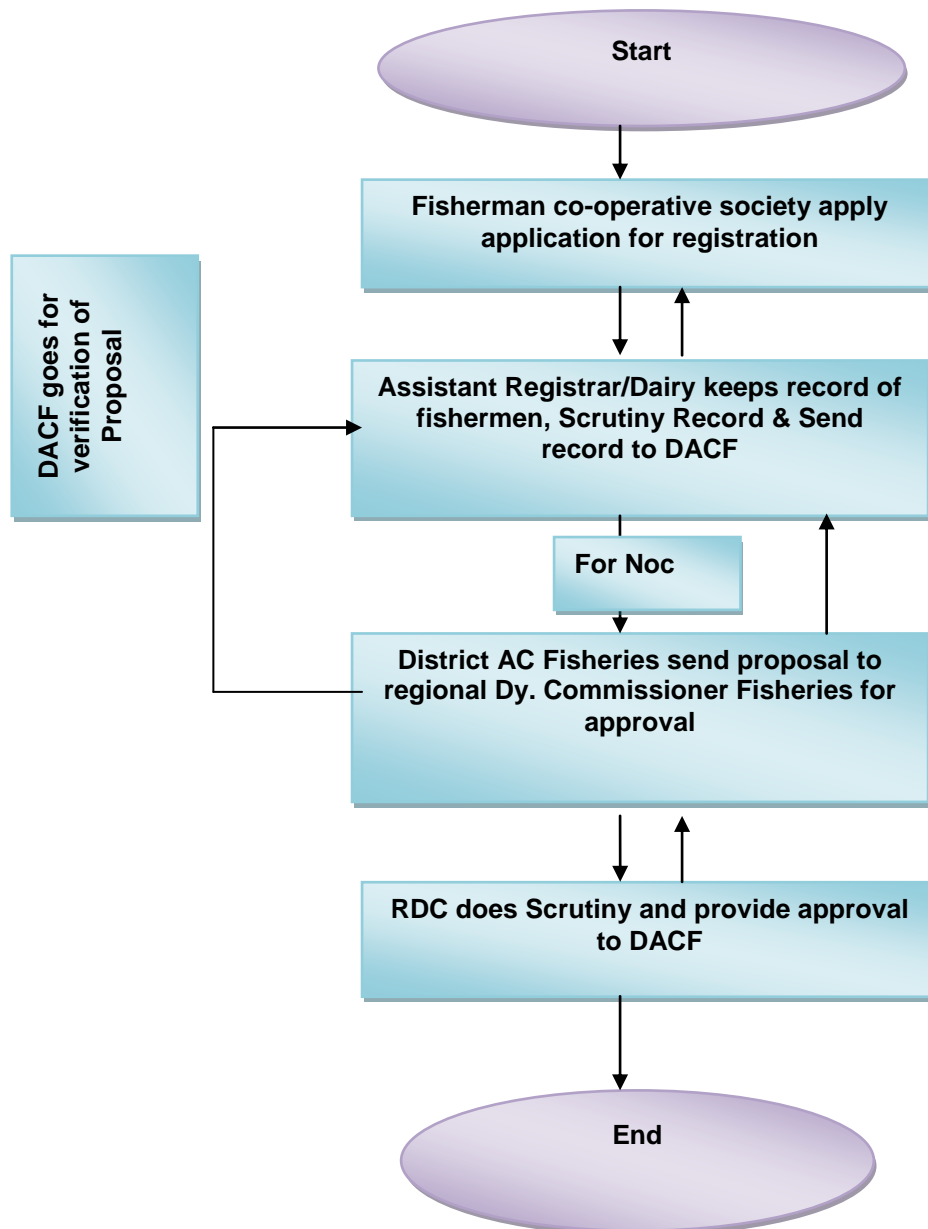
Start

Fisherman co-operative society apply application for registration

DACF goes for verification of Proposal

Assistant Registrar/Dairy keeps record of fishermen, Scrutiny Record & Send record to DACF

For Noc

District AC Fisheries send proposal to regional Dy. Commissioner Fisheries for approval

RDC does Scrutiny and provide approval to DACF

End